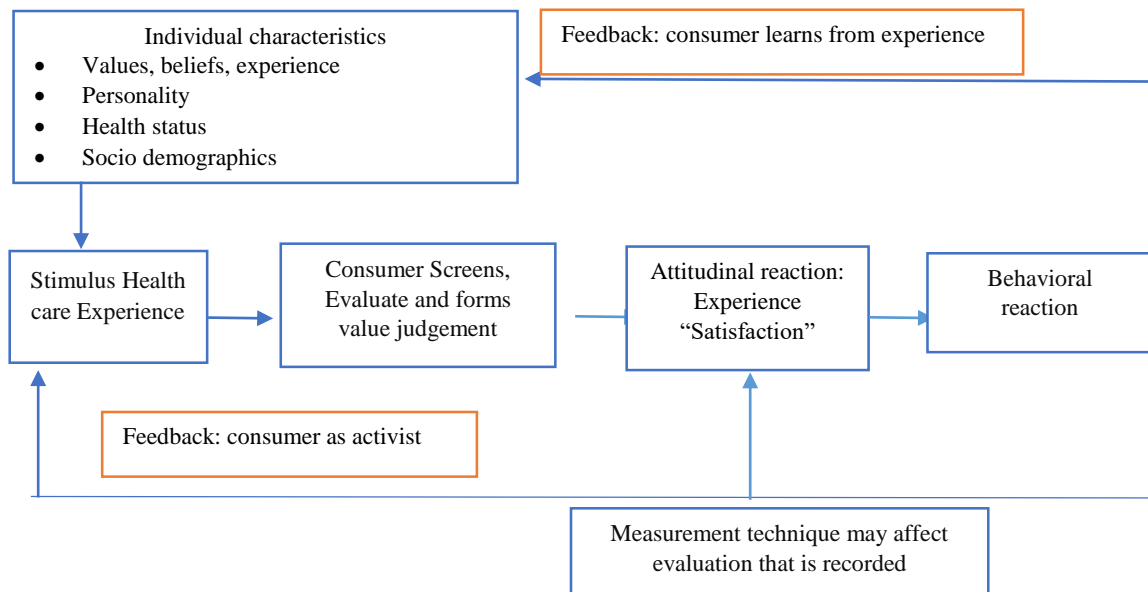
Individual characteristics
- Values, beliefs, experience
- Personality
- Health status
- Socio demographics

Feedback: consumer learns from experience

Stimulus Health care Experience

Consumer Screens, Evaluate and forms value judgement

Attitudinal reaction: Experience "Satisfaction"

Behavioral reaction

Feedback: consumer as activist

Measurement technique may affect evaluation that is recorded